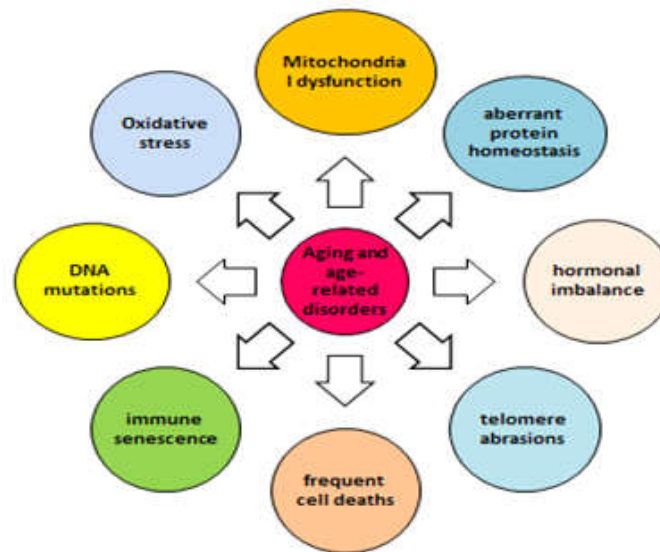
Mitochondria l dysfunction

Oxidative stress

aberrant protein homeostasis

DNA mutations

Aging and age-related disorders

hormonal imbalance

immune senescence

telomere abrasions

frequent cell deaths